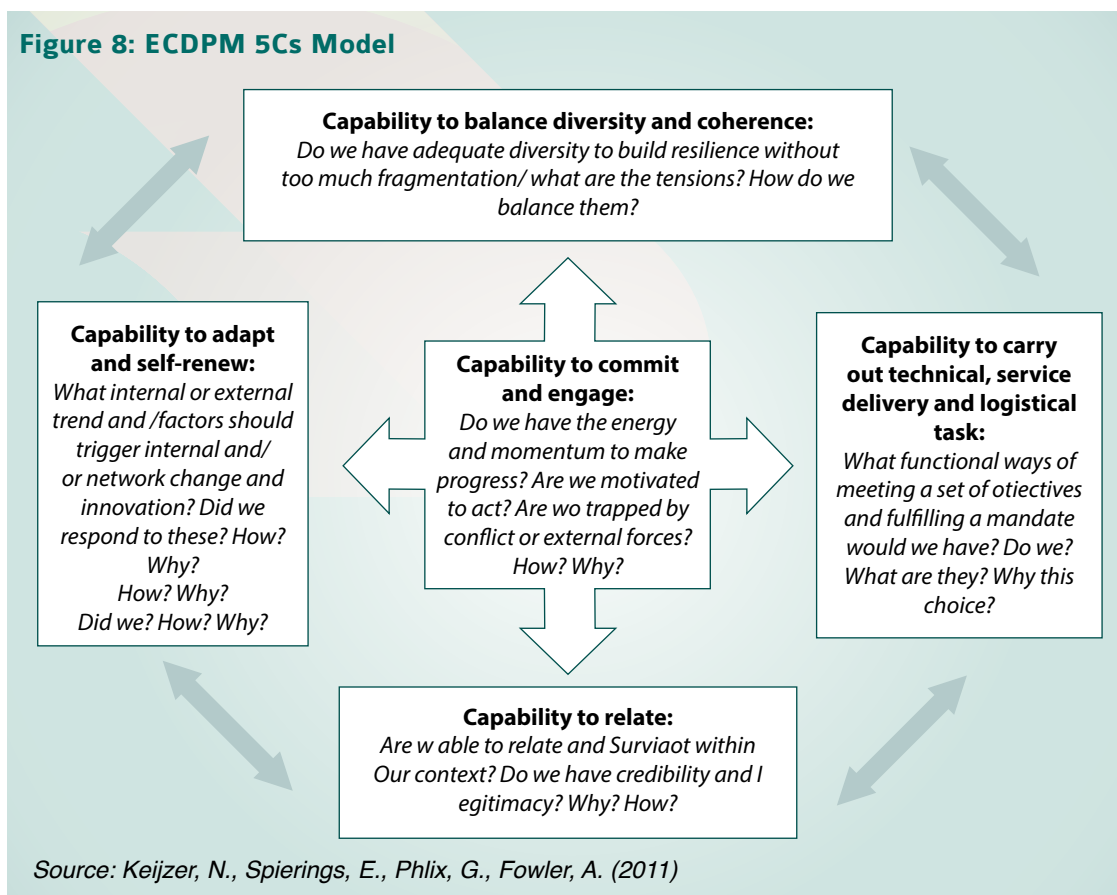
Figure 8: ECDPM 5Cs Model

**Capability to balance diversity and coherence:**
*Do we have adequate diversity to build resilience without too much fragmentation/ what are the tensions? How do we balance them?*

**Capability to adapt and self-renew:**
*What internal or external trend and /factors should trigger internal and/ or network change and innovation? Did we respond to these? How? Why? How? Why? Did we? How? Why?*

**Capability to commit and engage:**
*Do we have the energy and momentum to make progress? Are we motivated to act? Are wo trapped by conflict or external forces? How? Why?*

**Capability to carry out technical, service delivery and logistical task:**
*What functional ways of meeting a set of otiectives and fulfilling a mandate would we have? Do we? What are they? Why this choice?*

**Capability to relate:**
*Are w able to relate and Surviaot within Our context? Do we have credibility and I egitimacy? Why? How?*

Source: Keijzer, N., Spierings, E., Phlix, G., Fowler, A. (2011)